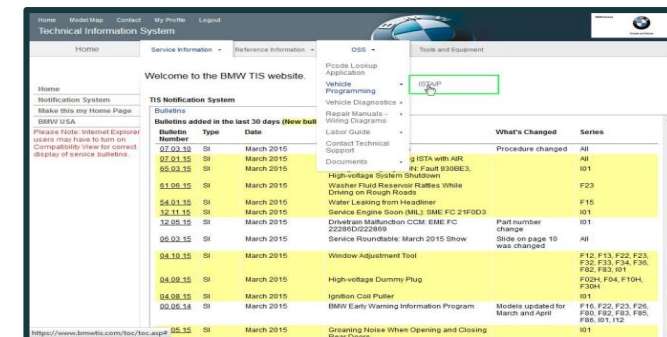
Home Model Map Contact My Profile Logout
Technical Information System

Home | Service Information ▾ | Reference Information ▾ | OSS ▾ | Tools and Equipment

Pcode Lookup Application
Vehicle Programming ▸
Vehicle Diagnostics ▸
Repair Manuals - Wiring Diagrams ▸
Labor Guide ▸
Contact Technical Support
Documents ▸

ISTA/P

Home
Notification System
Make this my Home Page
BMW USA
Please Note: Internet Explorer users may have to turn on Compatibility View for correct display of service bulletins.

Welcome to the BMW TIS website.

TIS Notification System
Bulletins
Bulletins added in the last 30 days (New bull

| Bulletin Number | Type | Date | | What's Changed | Series |
|---|---|---|---|---|---|
| 07 03 10 | SI | March 2015 | | Procedure changed | All |
| 07 01 15 | SI | March 2015 | g ISTA with AIR | | All |
| 65 03 15 | SI | March 2015 | IN: Fault 930BE3, High-voltage System Shutdown | | I01 |
| 61 06 15 | SI | March 2015 | Washer Fluid Reservoir Rattles While Driving on Rough Roads | | F23 |
| 54 01 15 | SI | March 2015 | Water Leaking from Headliner | | F15 |
| 12 11 15 | SI | March 2015 | Service Engine Soon (MIL): SME FC 21F0D3 | | I01 |
| 12 05 15 | SI | March 2015 | Drivetrain Malfunction CCM: EME FC 22286D/222869 | Part number change | I01 |
| 06 03 15 | SI | March 2015 | Service Roundtable: March 2015 Show | Slide on page 10 was changed | All |
| 04 10 15 | SI | March 2015 | Window Adjustment Tool | | F12, F13, F22, F23, F32, F33, F34, F36, F82, F83, I01 |
| 04 09 15 | SI | March 2015 | High-voltage Dummy Plug | | F02H, F04, F10H, F30H |
| 04 08 15 | SI | March 2015 | Ignition Coil Puller | | I01 |
| 00 06 14 | SI | March 2015 | BMW Early Warning Information Program | Models updated for March and April | F16, F22, F23, F26, F80, F82, F83, F85, F86, I01, I12 |
| 05 15 | SI | March 2015 | Groaning Noise When Opening and Closing Rear Doors | | I01 |

https://www.bmwtis.com/toc/toc.asp#